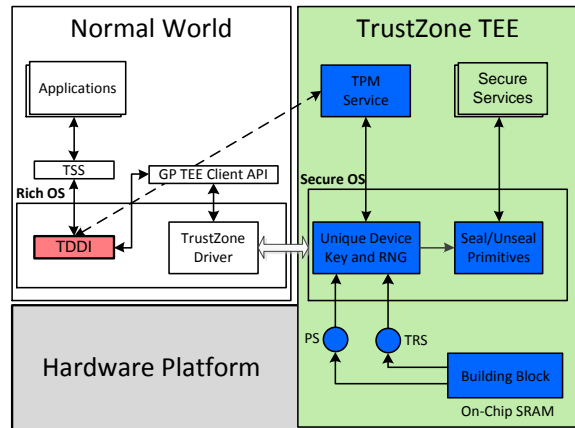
Normal World

Applications

TSS

GP TEE Client API

Rich OS

TDDI

TrustZone Driver

Hardware Platform

TrustZone TEE

TPM Service

Secure Services

Secure OS

Unique Device Key and RNG

Seal/Unseal Primitives

PS

TRS

Building Block

On-Chip SRAM